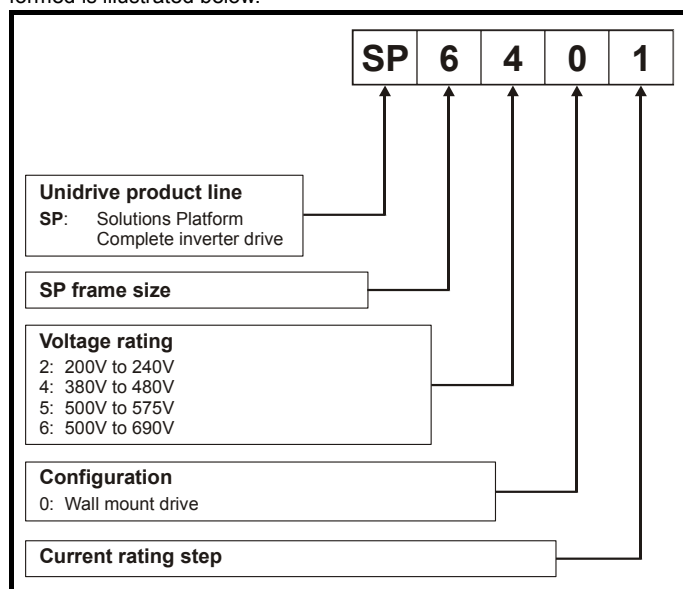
formed is illustrated below:

| SP | 6 | 4 | 0 | 1 |
|---|---|---|---|---|

**Unidrive product line**
**SP**: Solutions Platform
Complete inverter drive

**SP frame size**

**Voltage rating**
2: 200V to 240V
4: 380V to 480V
5: 500V to 575V
6: 500V to 690V

**Configuration**
0: Wall mount drive

**Current rating step**